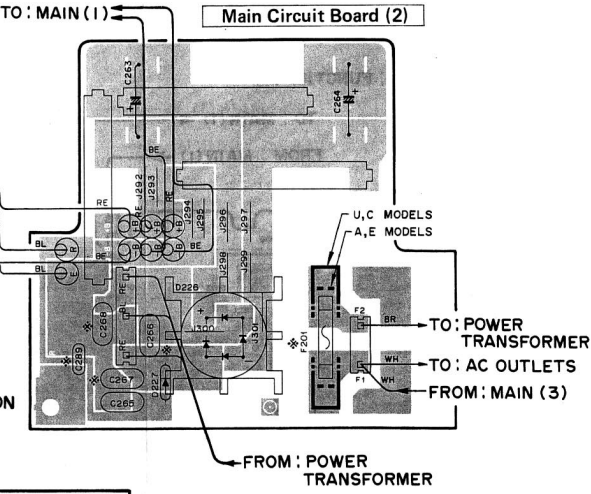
TO: MAIN (1)

Main Circuit Board (2)

C263

C264

BE

RE

J292

J293

J294

J295

J296

J297

J298

J299

BL

BL

R

E

BE

BE

RE

D226

C268

C266

C289

C267

C265

J300

J301

F201

U,C MODELS

A,E MODELS

F2

BR

WH

F1

WH

TO: POWER TRANSFORMER

TO: AC OUTLETS

FROM: MAIN (3)

FROM: POWER TRANSFORMER

ON